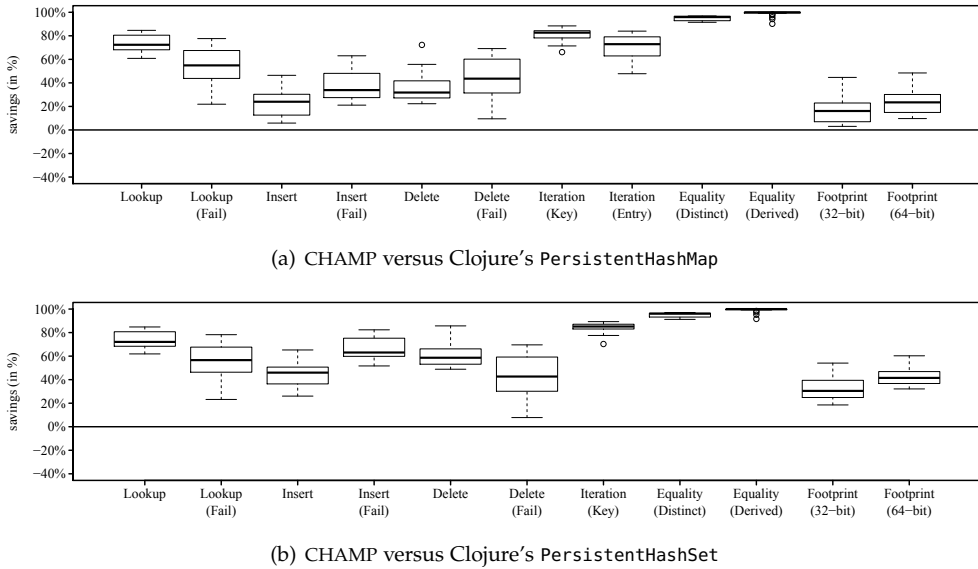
100%
80%
60%
40%
20%
0%
−20%
−40%
savings (in %)

Lookup
Lookup (Fail)
Insert
Insert (Fail)
Delete
Delete (Fail)
Iteration (Key)
Iteration (Entry)
Equality (Distinct)
Equality (Derived)
Footprint (32−bit)
Footprint (64−bit)

(a) CHAMP versus Clojure's PersistentHashMap

100%
80%
60%
40%
20%
0%
−20%
−40%
savings (in %)

Lookup
Lookup (Fail)
Insert
Insert (Fail)
Delete
Delete (Fail)
Iteration (Key)
Equality (Distinct)
Equality (Derived)
Footprint (32−bit)
Footprint (64−bit)

(b) CHAMP versus Clojure's PersistentHashSet